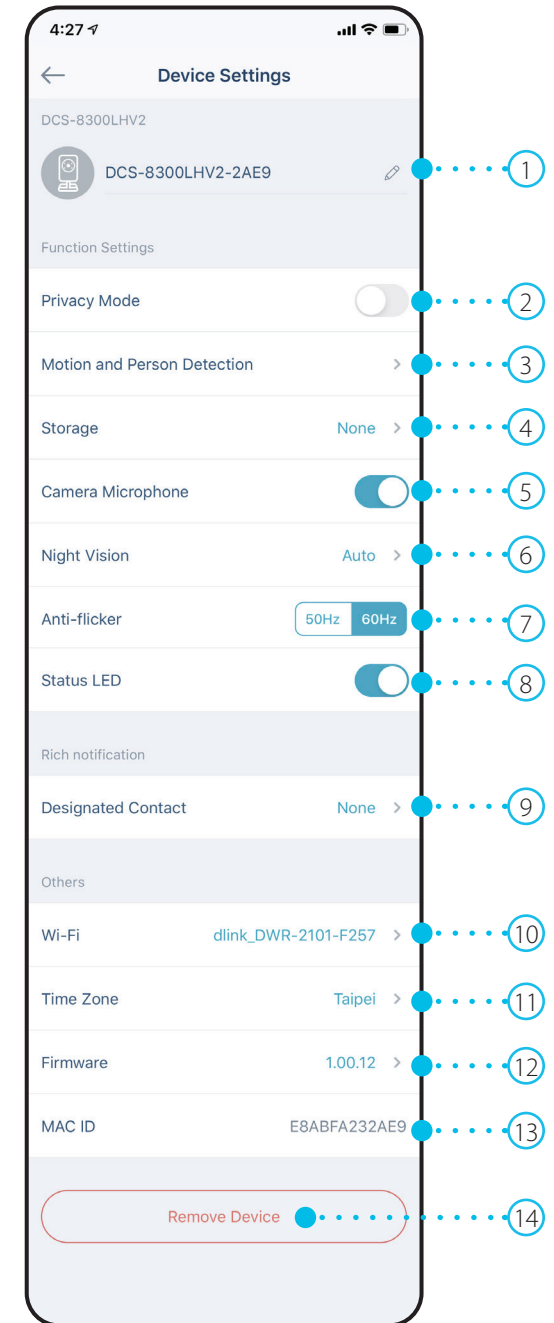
4:27

Device Settings

DCS-8300LHV2

DCS-8300LHV2-2AE9

1

Function Settings

Privacy Mode

2

Motion and Person Detection

3

Storage None

4

Camera Microphone

5

Night Vision Auto

6

Anti-flicker 50Hz 60Hz

7

Status LED

8

Rich notification

Designated Contact None

9

Others

Wi-Fi dlink_DWR-2101-F257

10

Time Zone Taipei

11

Firmware 1.00.12

12

MAC ID E8ABFA232AE9

13

Remove Device

14